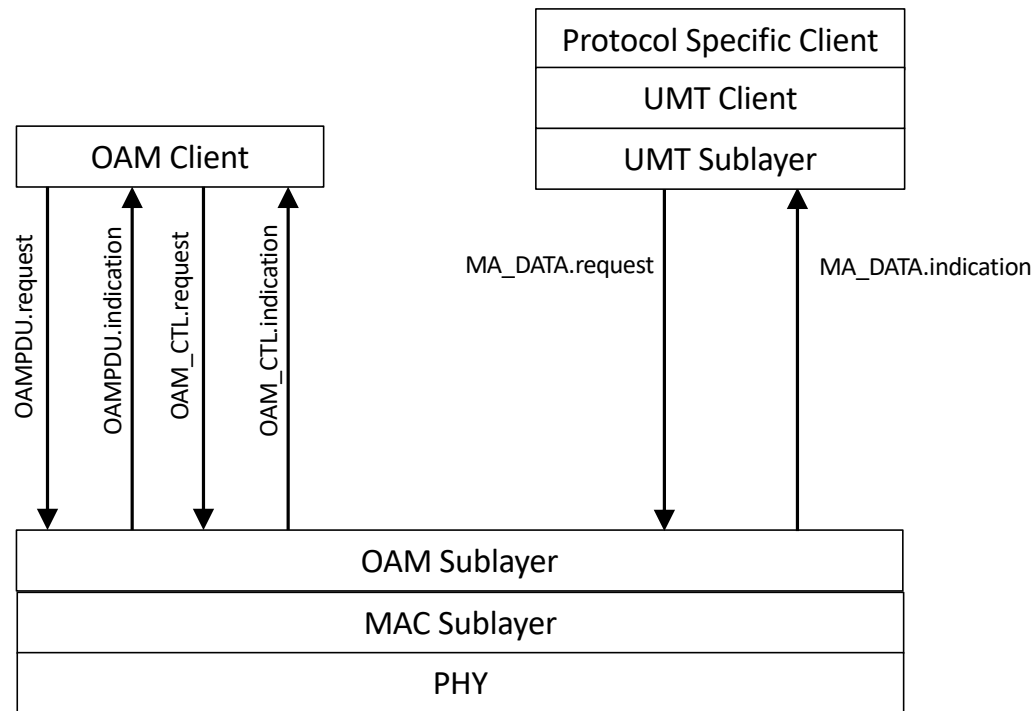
Protocol Specific Client

UMT Client

UMT Sublayer

OAM Client

OAMPDU.request

OAMPDU.indication

OAM_CTL.request

OAM_CTL.indication

MA_DATA.request

MA_DATA.indication

OAM Sublayer

MAC Sublayer

PHY